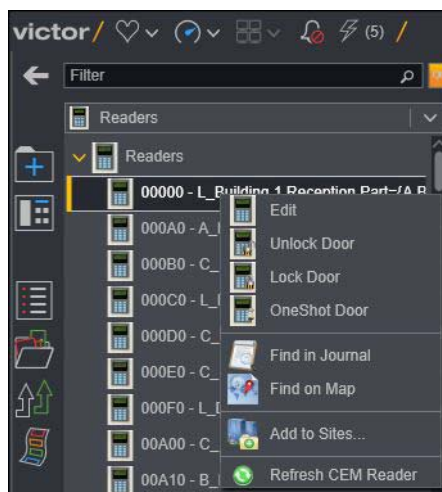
victor/

(5)

Filter

Readers

Readers

00000 - L_Building 1 Reception Part-[A B

000A0 - A_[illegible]

000B0 - C_

000C0 - L_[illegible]

000D0 - C_

000E0 - C_

000F0 - L_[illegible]

00A00 - C_

00A10 - B_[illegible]

Edit

Unlock Door

Lock Door

OneShot Door

Find in Journal

Find on Map

Add to Sites...

Refresh CEM Reader